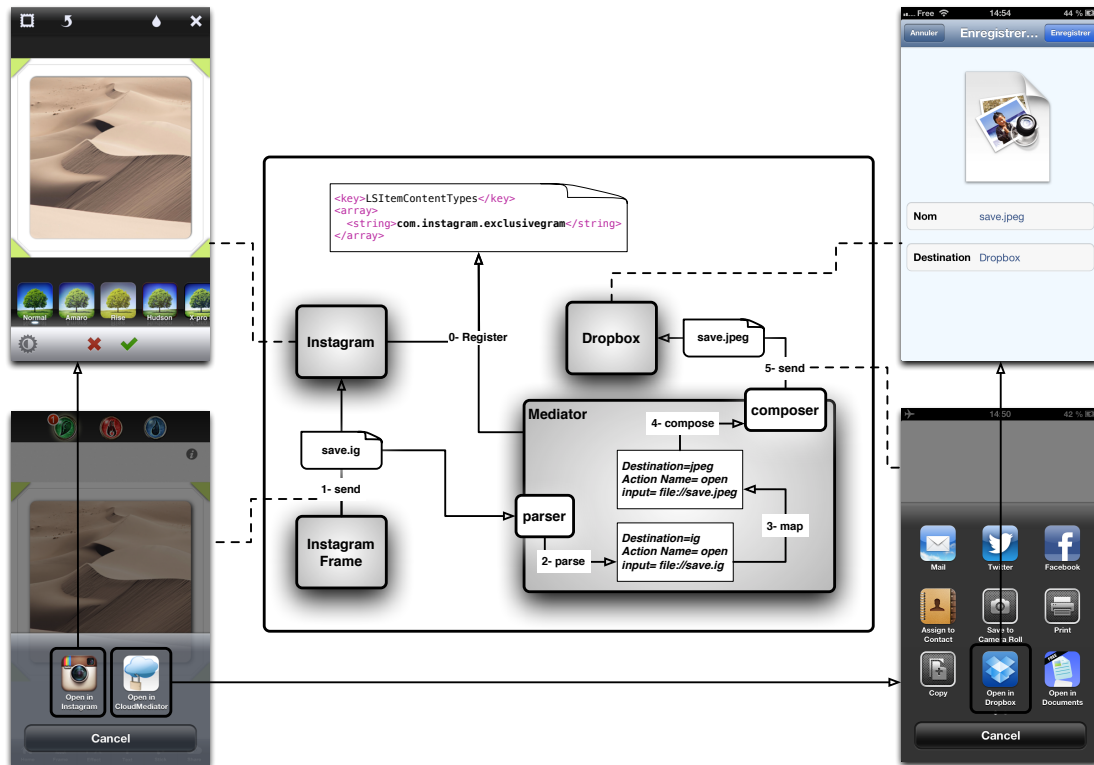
Normal Amaro Rise Hudson X-pro

Free 14:54 44 %

Annuler Enregistrer... Enregistrer

Nom save.jpeg

Destination Dropbox

<key>LSItemContentTypes</key>
<array>
<string>com.instagram.exclusivegram</string>
</array>

Instagram

0- Register

Dropbox

save.jpeg

5- send

Mediator

composer

4- compose

Destination=jpeg
Action Name= open
input= file://save.jpeg

save.ig

1- send

parser

3- map

Instagram Frame

2- parse

Destination=ig
Action Name= open
input= file://save.ig

1

Open in Instagram

Open in CloudMediator

Cancel

14:50 42 %

Mail Twitter Facebook

Assign to Contact

Save to Camera Roll

Print

Copy

Open in Dropbox

Open in Documents

Cancel